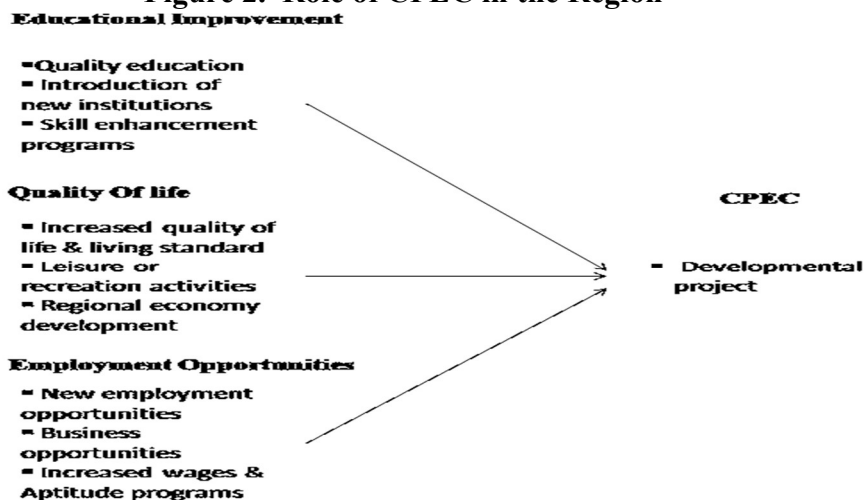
Figure 2: Role of CPEC in the Region

Educational Improvement

▪Quality education
▪ Introduction of new institutions
▪ Skill enhancement programs

Quality Of life

▪ Increased quality of life & living standard
▪ Leisure or recreation activities
▪ Regional economy development

Employment Opportunities

▪ New employment opportunities
▪ Business opportunities
▪ Increased wages & Aptitude programs

CPEC

▪ Developmental project